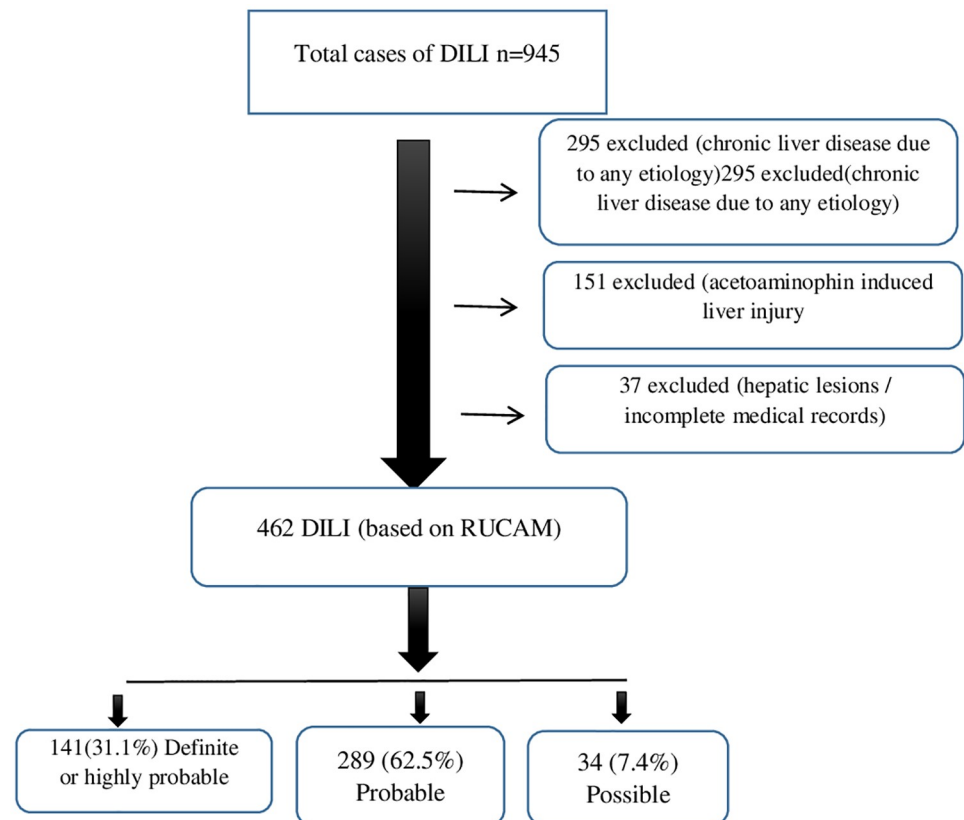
Total cases of DILI n=945

295 excluded (chronic liver disease due to any etiology)295 excluded(chronic liver disease due to any etiology)

151 excluded (acetoaminophin induced liver injury

37 excluded (hepatic lesions / incomplete medical records)

462 DILI (based on RUCAM)

141(31.1%) Definite or highly probable

289 (62.5%) Probable

34 (7.4%) Possible